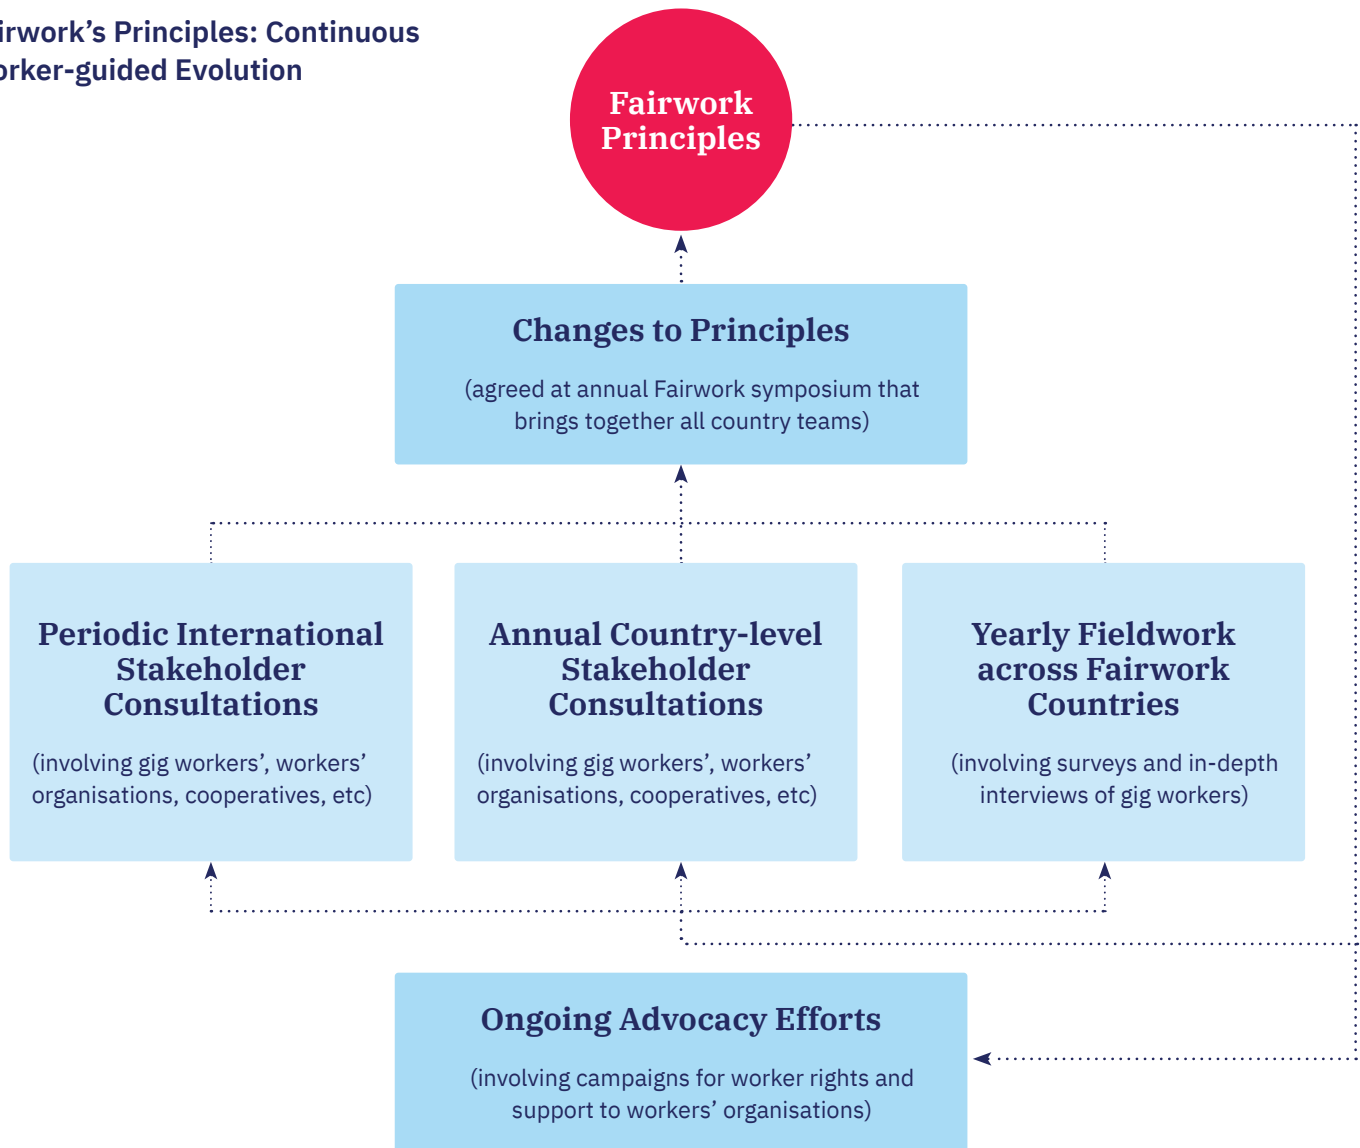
irwork’s Principles: Continuous orker-guided Evolution

Fairwork Principles

Changes to Principles

(agreed at annual Fairwork symposium that brings together all country teams)

Periodic International Stakeholder Consultations

(involving gig workers’, workers’ organisations, cooperatives, etc)

Annual Country-level Stakeholder Consultations

(involving gig workers’, workers’ organisations, cooperatives, etc)

Yearly Fieldwork across Fairwork Countries

(involving surveys and in-depth interviews of gig workers)

Ongoing Advocacy Efforts

(involving campaigns for worker rights and support to workers’ organisations)